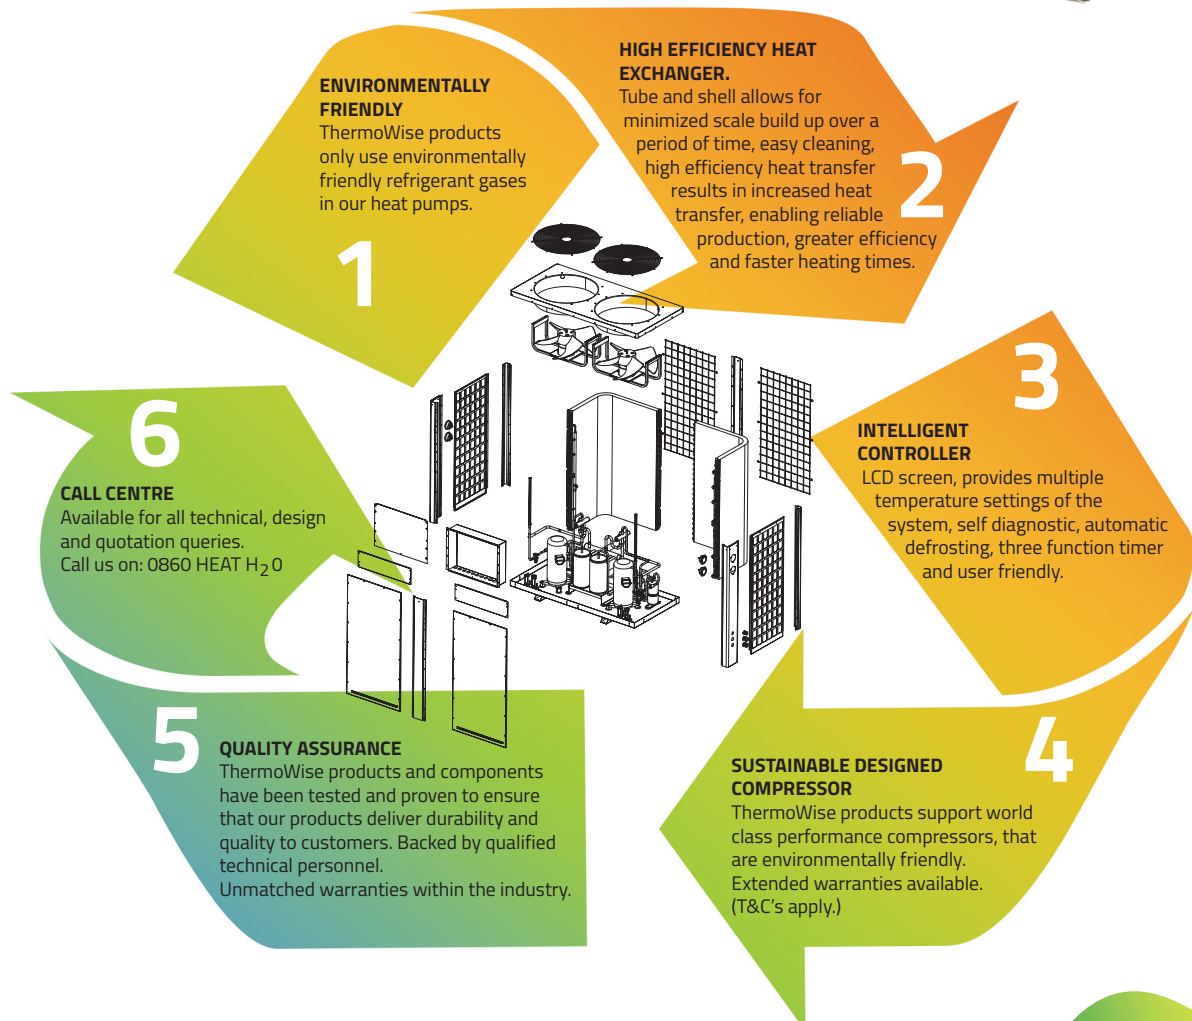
1

ENVIRONMENTALLY FRIENDLY
ThermoWise products only use environmentally friendly refrigerant gases in our heat pumps.

2

HIGH EFFICIENCY HEAT EXCHANGER.
Tube and shell allows for minimized scale build up over a period of time, easy cleaning, high efficiency heat transfer results in increased heat transfer, enabling reliable production, greater efficiency and faster heating times.

3

INTELLIGENT CONTROLLER
LCD screen, provides multiple temperature settings of the system, self diagnostic, automatic defrosting, three function timer and user friendly.

4

SUSTAINABLE DESIGNED COMPRESSOR
ThermoWise products support world class performance compressors, that are environmentally friendly.
Extended warranties available.
(T&C's apply.)

5

QUALITY ASSURANCE
ThermoWise products and components have been tested and proven to ensure that our products deliver durability and quality to customers. Backed by qualified technical personnel.
Unmatched warranties within the industry.

6

CALL CENTRE
Available for all technical, design and quotation queries.
Call us on: 0860 HEAT $H_2 0$